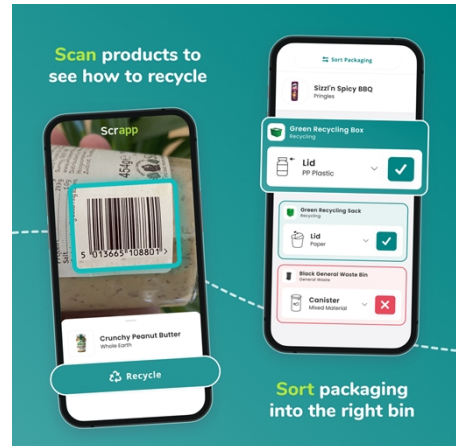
Scan products to see how to recycle

Scrapp

454g

5 013665 108801 >

Crunchy Peanut Butter
Whole Earth

Recycle

Sort Packaging

Sizzl'n Spicy BBQ
Pringles

Green Recycling Box
Recycling

Lid
PP Plastic

Green Recycling Sack
Recycling

Lid
Paper

Black General Waste Bin
General Waste

Canister
Mixed Material

Sort packaging into the right bin